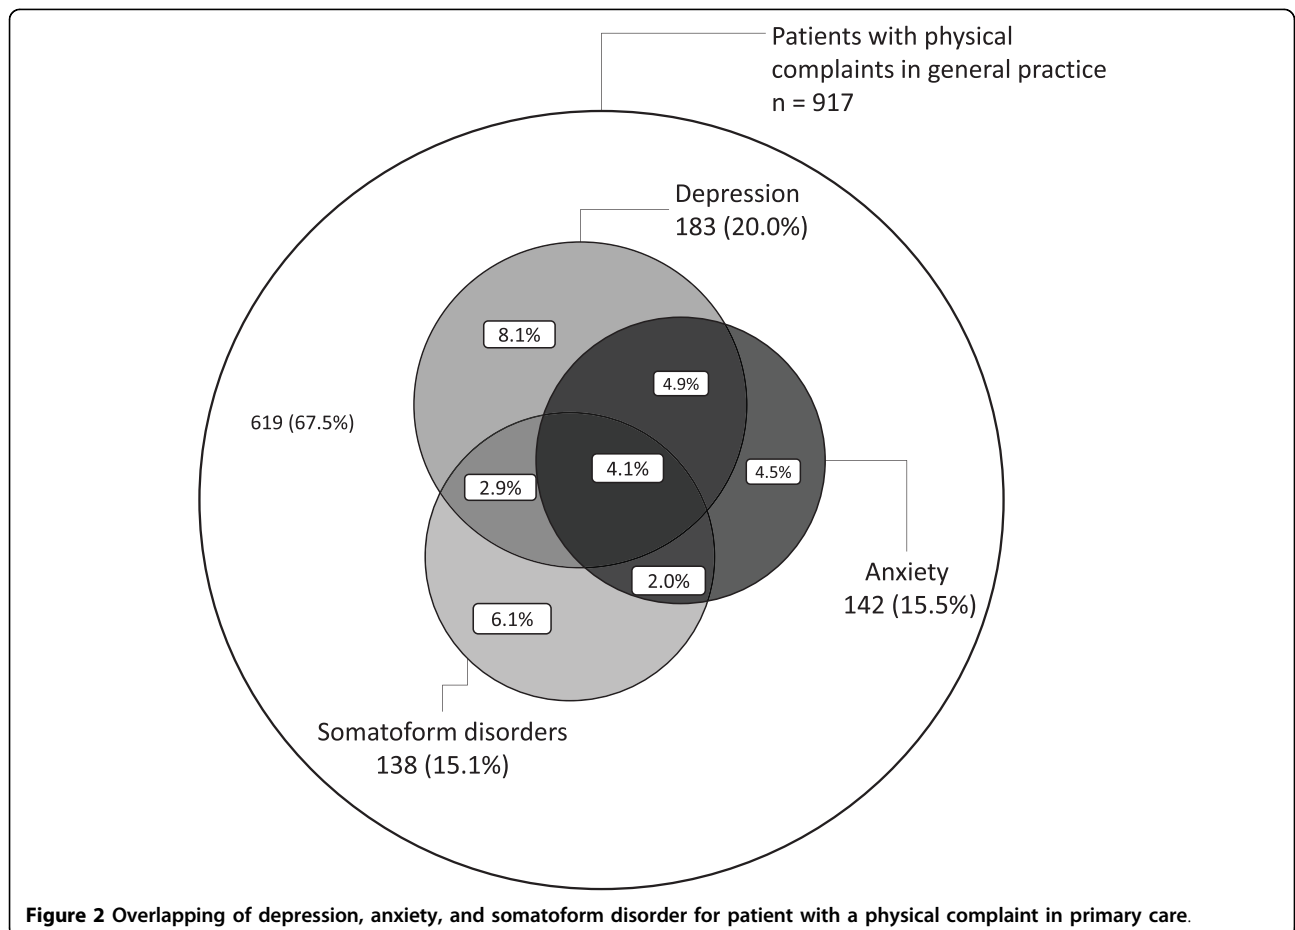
Patients with physical complaints in general practice
n = 917

Depression
183 (20.0%)

8.1%

4.9%

619 (67.5%)

4.1%

4.5%

2.9%

2.0%

Anxiety
142 (15.5%)

6.1%

Somatoform disorders
138 (15.1%)

**Figure 2 Overlapping of depression, anxiety, and somatoform disorder for patient with a physical complaint in primary care.**